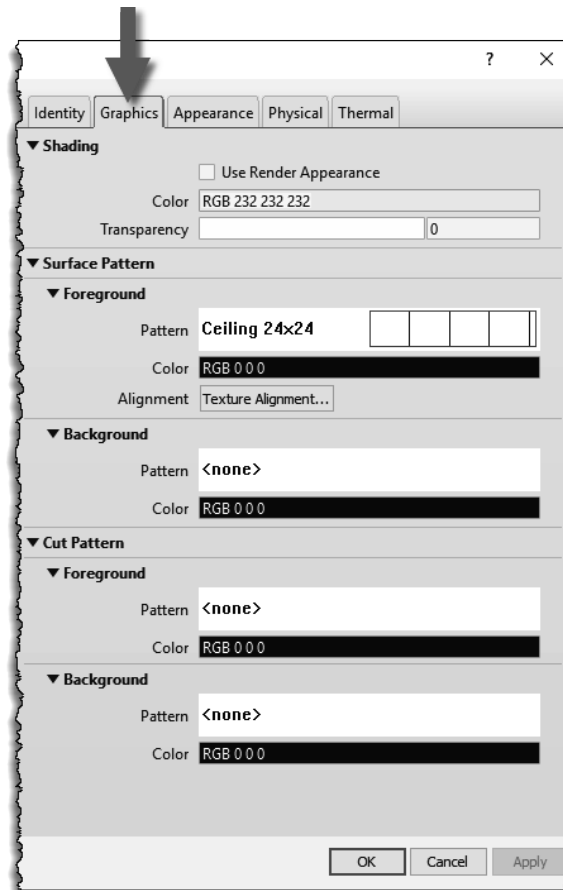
? ×

Identity | Graphics | Appearance | Physical | Thermal

▼ Shading

Use Render Appearance

Color RGB 232 232 232

Transparency 0

▼ Surface Pattern

▼ Foreground

Pattern Ceiling 24x24

Color RGB 0 0 0

Alignment Texture Alignment...

▼ Background

Pattern <none>

Color RGB 0 0 0

▼ Cut Pattern

▼ Foreground

Pattern <none>

Color RGB 0 0 0

▼ Background

Pattern <none>

Color RGB 0 0 0

OK Cancel Apply